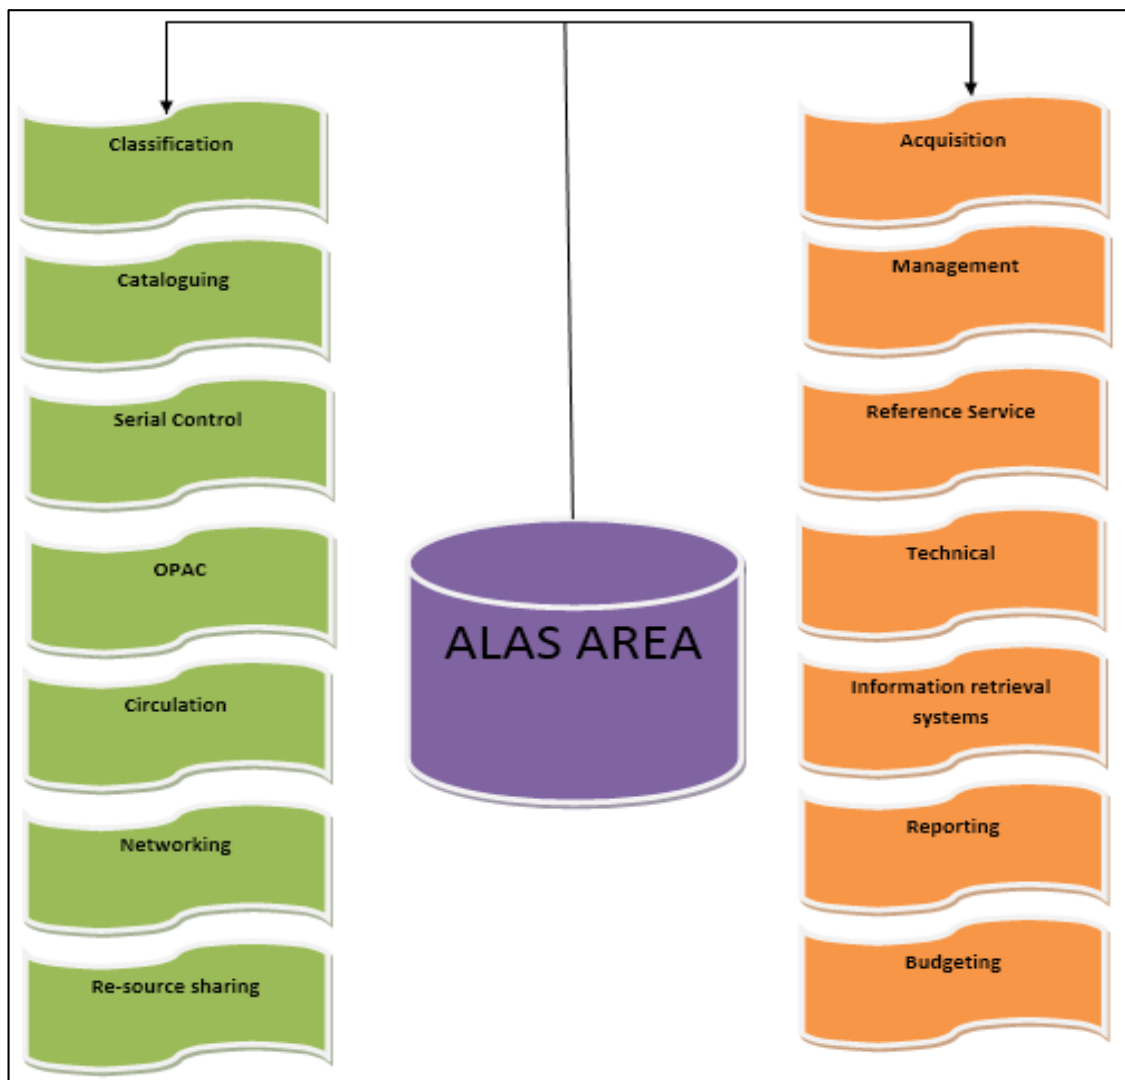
ALAS AREA

Classification

Cataloguing

Serial Control

OPAC

Circulation

Networking

Re-source sharing

Acquisition

Management

Reference Service

Technical

Information retrieval systems

Reporting

Budgeting